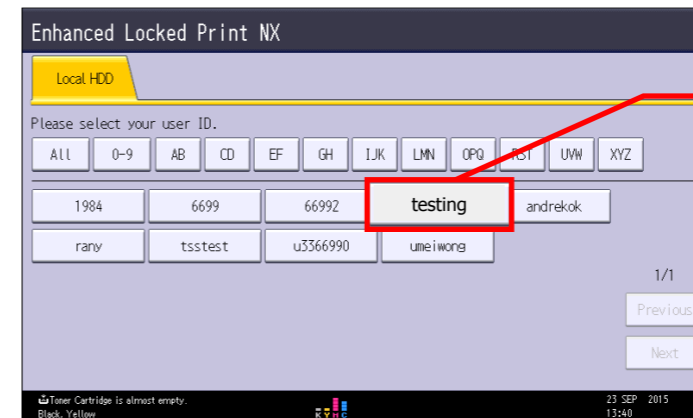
Enhanced Locked Print NX

Local HDD

Please select your user ID.

All 0-9 AB CD EF GH IJK LMN OPQ RST UVW XYZ

1984 6699 66992 testing andrekok

rany tsstest u3366990 umeiwong

1/1

Previous

Next

Toner Cartridge is almost empty.
Black, Yellow

23 SEP 2015
13:40